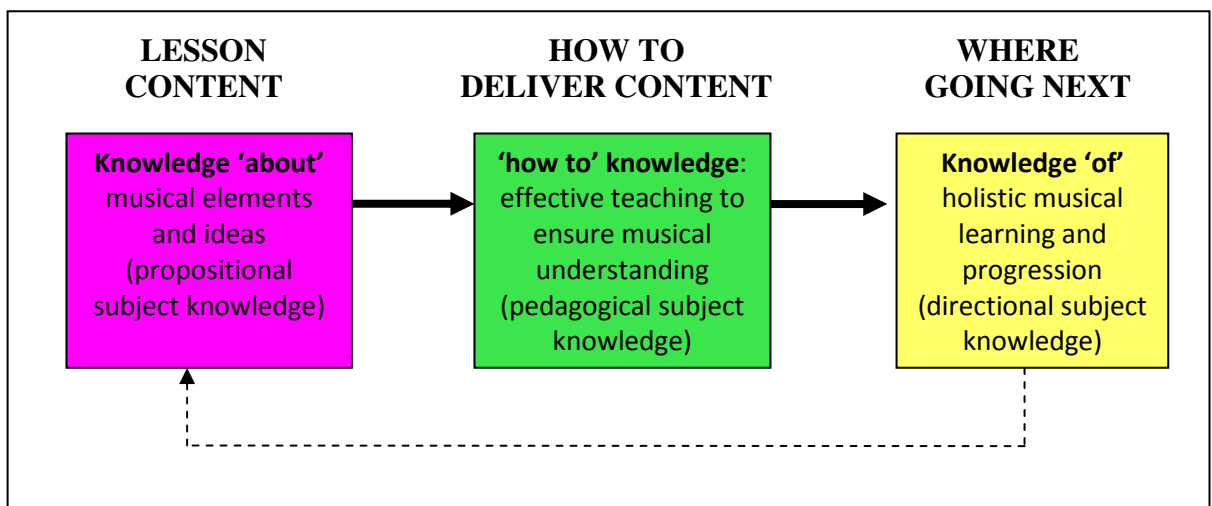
LESSON CONTENT

HOW TO DELIVER CONTENT

WHERE GOING NEXT

**Knowledge 'about'** musical elements and ideas (propositional subject knowledge)

**'how to' knowledge**: effective teaching to ensure musical understanding (pedagogical subject knowledge)

**Knowledge 'of'** holistic musical learning and progression (directional subject knowledge)